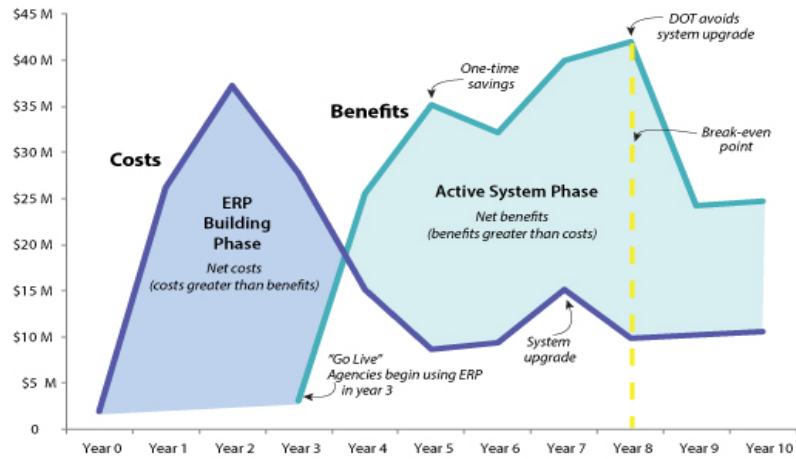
$45 M
$40 M
$35 M
$30 M
$25 M
$20 M
$15 M
$10 M
$5 M
0

Year 0
Year 1
Year 2
Year 3
Year 4
Year 5
Year 6
Year 7
Year 8
Year 9
Year 10

DOT avoids system upgrade

One-time savings

Benefits

Break-even point

Costs

ERP Building Phase

Net costs (costs greater than benefits)

Active System Phase

Net benefits (benefits greater than costs)

System upgrade

"Go Live" Agencies begin using ERP in year 3